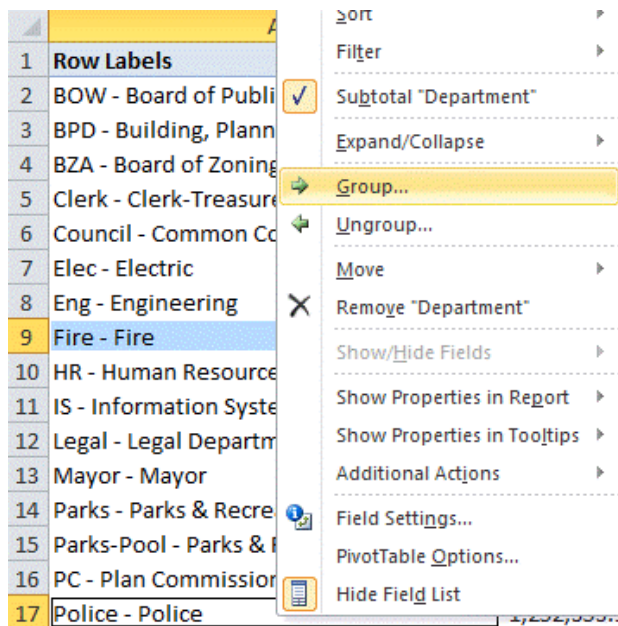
| | A |
|---|---|
| 1 | Row Labels |
| 2 | BOW - Board of Publi |
| 3 | BPD - Building, Plann |
| 4 | BZA - Board of Zoning |
| 5 | Clerk - Clerk-Treasure |
| 6 | Council - Common Co |
| 7 | Elec - Electric |
| 8 | Eng - Engineering |
| 9 | Fire - Fire |
| 10 | HR - Human Resource |
| 11 | IS - Information Syste |
| 12 | Legal - Legal Departm |
| 13 | Mayor - Mayor |
| 14 | Parks - Parks & Recre |
| 15 | Parks-Pool - Parks & F |
| 16 | PC - Plan Commission |
| 17 | Police - Police |

Sort
Filter
Subtotal "Department"
Expand/Collapse
Group...
Ungroup...
Move
Remove "Department"
Show/Hide Fields
Show Properties in Report
Show Properties in Tooltips
Additional Actions
Field Settings...
PivotTable Options...
Hide Field List

1,252,355.